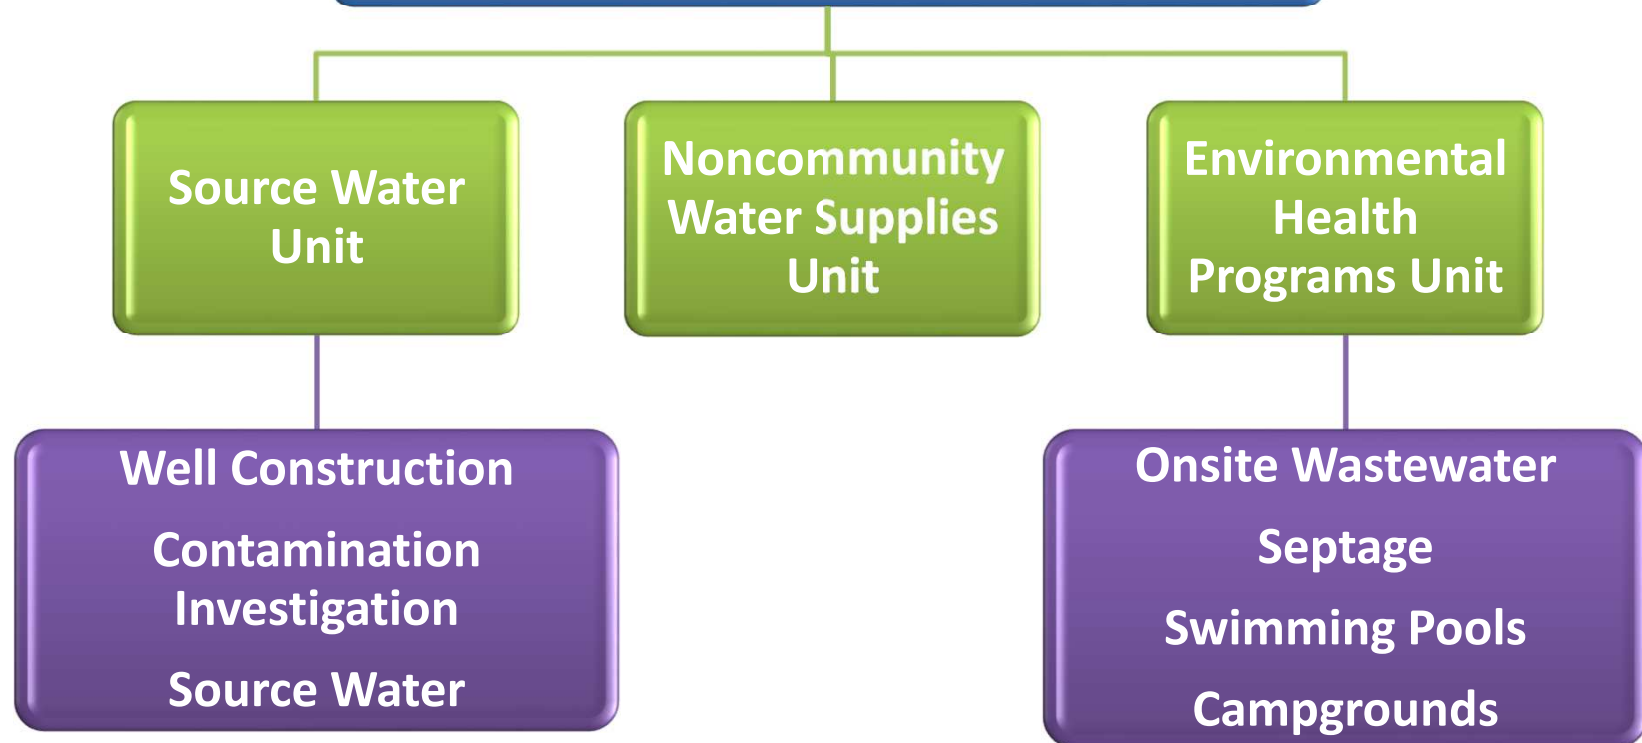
Source Water Unit

Noncommunity Water Supplies Unit

Environmental Health Programs Unit

Well Construction

Contamination Investigation

Source Water

Onsite Wastewater

Septage

Swimming Pools

Campgrounds